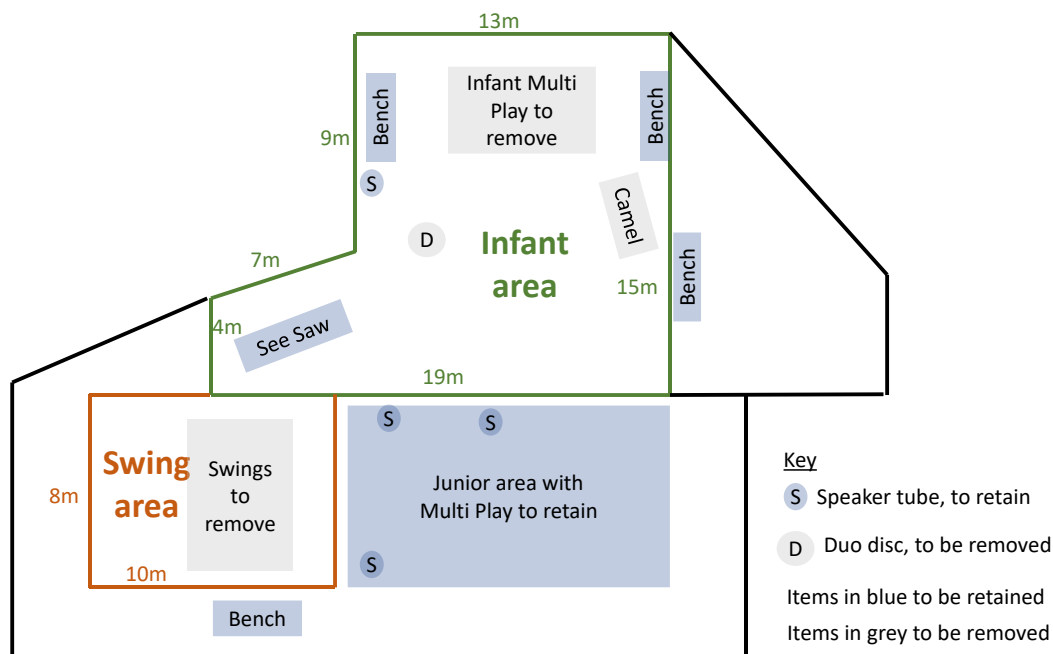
13m

Infant Multi Play to remove

Bench

Bench

9m

S

Camel

D

Infant area

Bench

7m

15m

4m

See Saw

19m

S

S

Swing area

8m

Swings to remove

Junior area with Multi Play to retain

S

10m

Bench

Key

S Speaker tube, to retain

D Duo disc, to be removed

Items in blue to be retained

Items in grey to be removed